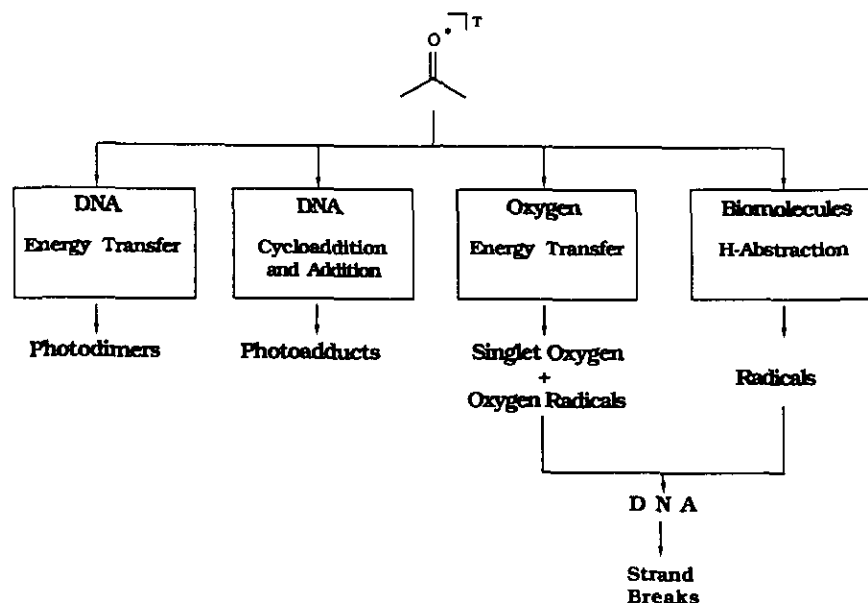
O• T

DNA
Energy Transfer

DNA
Cycloaddition and Addition

Oxygen
Energy Transfer

Biomolecules
H-Abstraction

Photodimers

Photoadducts

Singlet Oxygen
+
Oxygen Radicals

Radicals

D N A

Strand Breaks